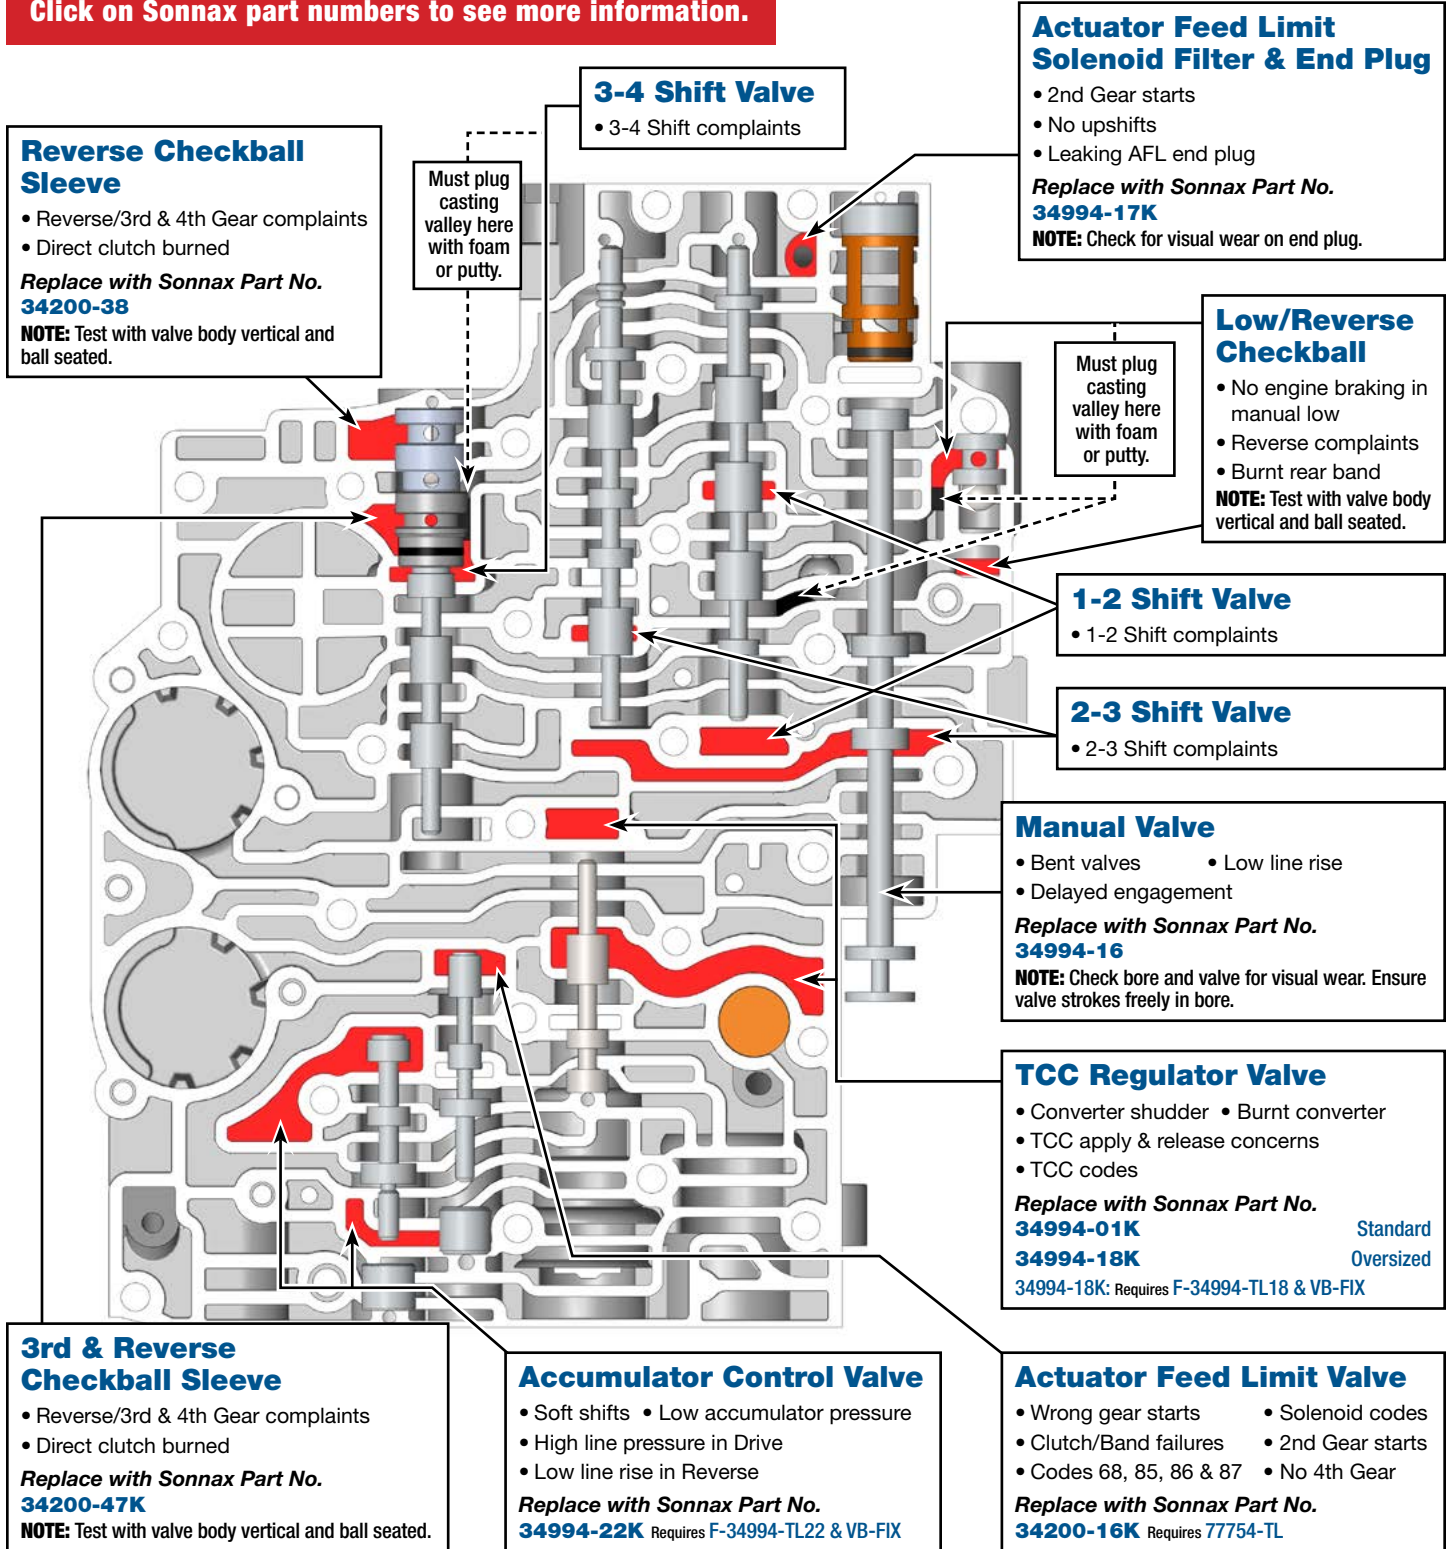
Click on Sonnax part numbers to see more information.

3-4 Shift Valve
• 3-4 Shift complaints

Actuator Feed Limit Solenoid Filter & End Plug
• 2nd Gear starts
• No upshifts
• Leaking AFL end plug
Replace with Sonnax Part No.
34994-17K
NOTE: Check for visual wear on end plug.

Reverse Checkball Sleeve
• Reverse/3rd & 4th Gear complaints
• Direct clutch burned
Replace with Sonnax Part No.
34200-38
NOTE: Test with valve body vertical and ball seated.

Must plug casting valley here with foam or putty.

Low/Reverse Checkball
• No engine braking in manual low
• Reverse complaints
• Burnt rear band
NOTE: Test with valve body vertical and ball seated.

Must plug casting valley here with foam or putty.

1-2 Shift Valve
• 1-2 Shift complaints

2-3 Shift Valve
• 2-3 Shift complaints

Manual Valve
• Bent valves • Low line rise
• Delayed engagement
Replace with Sonnax Part No.
34994-16
NOTE: Check bore and valve for visual wear. Ensure valve strokes freely in bore.

TCC Regulator Valve
• Converter shudder • Burnt converter
• TCC apply & release concerns
• TCC codes
Replace with Sonnax Part No.
34994-01K Standard
34994-18K Oversized
34994-18K: Requires F-34994-TL18 & VB-FIX

3rd & Reverse Checkball Sleeve
• Reverse/3rd & 4th Gear complaints
• Direct clutch burned
Replace with Sonnax Part No.
34200-47K
NOTE: Test with valve body vertical and ball seated.

Accumulator Control Valve
• Soft shifts • Low accumulator pressure
• High line pressure in Drive
• Low line rise in Reverse
Replace with Sonnax Part No.
34994-22K Requires F-34994-TL22 & VB-FIX

Actuator Feed Limit Valve
• Wrong gear starts • Solenoid codes
• Clutch/Band failures • 2nd Gear starts
• Codes 68, 85, 86 & 87 • No 4th Gear
Replace with Sonnax Part No.
34200-16K Requires 77754-TL